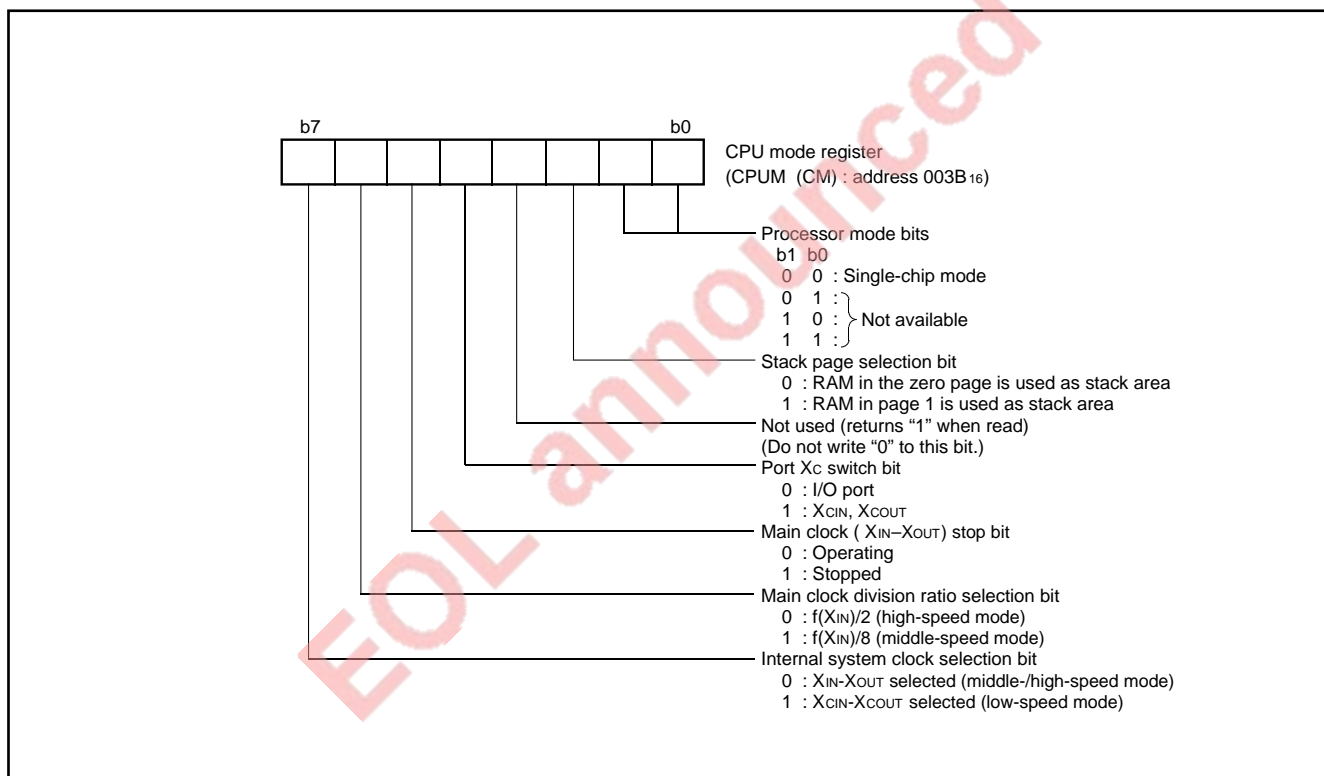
b7

b0

CPU mode register
(CPUM (CM) : address 003B$_{16}$)

Processor mode bits
b1 b0
0 0 : Single-chip mode
0 1 :
1 0 : Not available
1 1 :

Stack page selection bit
0 : RAM in the zero page is used as stack area
1 : RAM in page 1 is used as stack area

Not used (returns "1" when read)
(Do not write "0" to this bit.)

Port X$_C$ switch bit
0 : I/O port
1 : X$_{CIN}$, X$_{COUT}$

Main clock ( X$_{IN}$–X$_{OUT}$) stop bit
0 : Operating
1 : Stopped

Main clock division ratio selection bit
0 : f(X$_{IN}$)/2 (high-speed mode)
1 : f(X$_{IN}$)/8 (middle-speed mode)

Internal system clock selection bit
0 : X$_{IN}$-X$_{OUT}$ selected (middle-/high-speed mode)
1 : X$_{CIN}$-X$_{COUT}$ selected (low-speed mode)

EOL announced